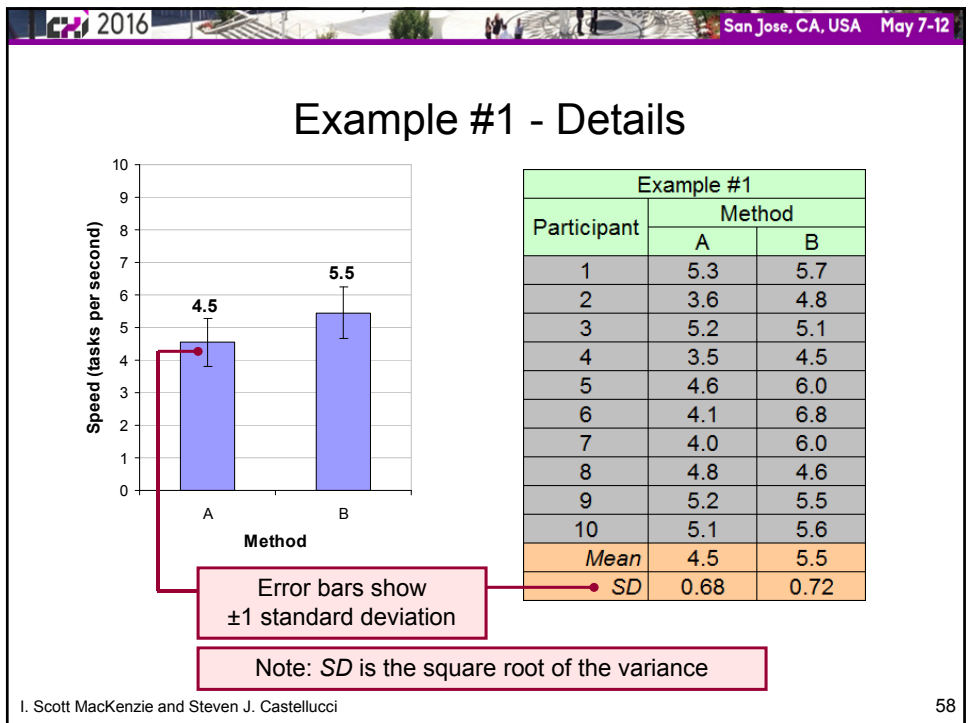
CHI 2016 San Jose, CA, USA May 7-12

Example #1 - Details

Speed (tasks per second)

10
9
8
7
6
5
4
3
2
1
0

4.5
5.5

A
B

Method

| Example #1 | | |
|---|---|---|
| Participant | Method | |
| | A | B |
| 1 | 5.3 | 5.7 |
| 2 | 3.6 | 4.8 |
| 3 | 5.2 | 5.1 |
| 4 | 3.5 | 4.5 |
| 5 | 4.6 | 6.0 |
| 6 | 4.1 | 6.8 |
| 7 | 4.0 | 6.0 |
| 8 | 4.8 | 4.6 |
| 9 | 5.2 | 5.5 |
| 10 | 5.1 | 5.6 |
| *Mean* | 4.5 | 5.5 |
| *SD* | 0.68 | 0.72 |

Error bars show ±1 standard deviation

Note: *SD* is the square root of the variance

I. Scott MacKenzie and Steven J. Castellucci

58